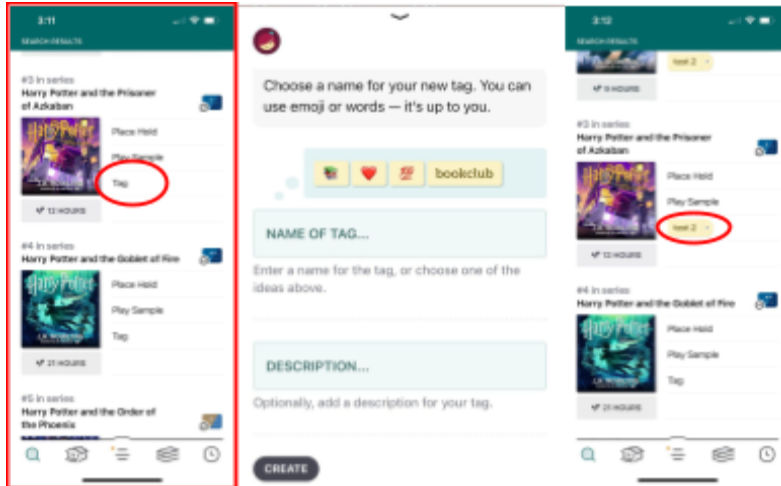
3:11

SEARCH RESULTS

#3 in series
Harry Potter and the Prisoner of Azkaban

Place Hold
Play Sample
Tag

12 HOURS

#4 in series
Harry Potter and the Goblet of Fire

Place Hold
Play Sample
Tag

21 HOURS

#5 in series
Harry Potter and the Order of the Phoenix

Choose a name for your new tag. You can use emoji or words — it's up to you.

bookclub

NAME OF TAG...

Enter a name for the tag, or choose one of the ideas above.

DESCRIPTION...

Optionally, add a description for your tag.

CREATE

3:12

SEARCH RESULTS

host 2

11 HOURS

#3 in series
Harry Potter and the Prisoner of Azkaban

Place Hold
Play Sample
host 2

12 HOURS

#4 in series
Harry Potter and the Goblet of Fire

Place Hold
Play Sample
Tag

21 HOURS